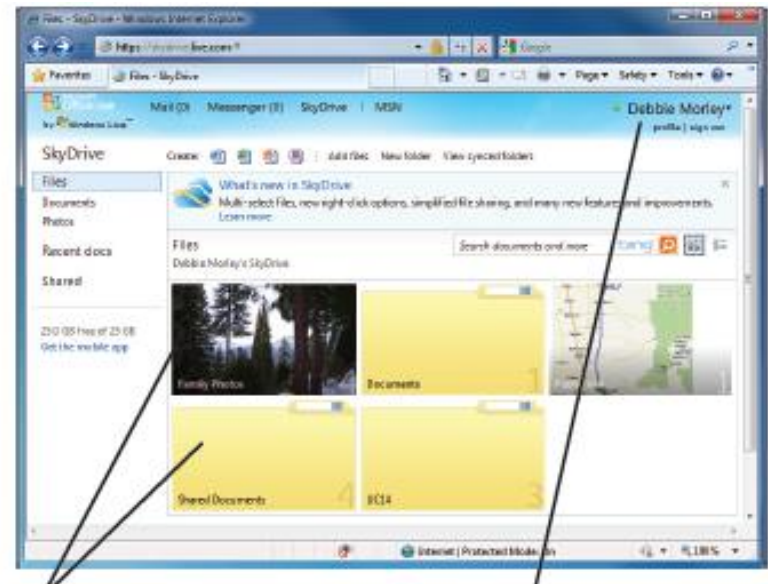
Files - SkyDrive - Windows Internet Explorer

https://skydrive.live.com/?

Google

Favorites

Files - SkyDrive

Page ▾ Safety ▾ Tools ▾

Office Live by Windows Live

Mail (0) Messenger (0) SkyDrive | MSN

Debbie Morley

profile | sign out

SkyDrive

Create: Add files New folder View synced folders

Files

Documents

Photos

Recent docs

Shared

25.0 GB free of 25 GB

Get the mobile app

What's new in SkyDrive

Multi-select files, new right-click options, simplified file sharing, and many new features and improvements. Learn more

Files

Debbie Morley's SkyDrive

Search documents and more

bing

Family Photos

Documents

1

Shared Documents

4

EC14

3

Internet | Protected Mode: On

100%